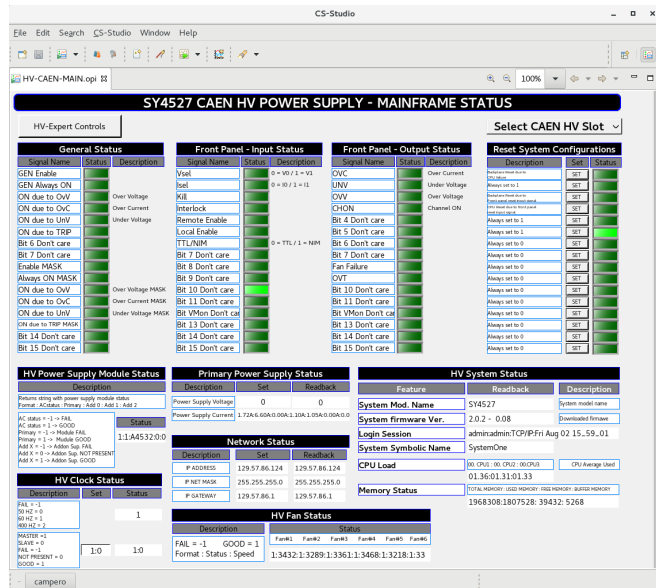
CS-Studio

File Edit Search CS-Studio Window Help

HV-CAEN-MAIN.opi

100%

SY4527 CAEN HV POWER SUPPLY - MAINFRAME STATUS

HV-Expert Controls

Select CAEN HV Slot

General Status

| Signal Name | Status | Description |
|---|---|---|
| GEN Enable | | |
| GEN Always ON | | |
| ON due to OvV | | Over Voltage |
| ON due to OvC | | Over Current |
| ON due to UnV | | Under Voltage |
| ON due to TRIP | | |
| Bit 6 Don't care | | |
| Bit 7 Don't care | | |
| Enable MASK | | |
| Always ON MASK | | |
| ON due to OvV | | Over Voltage MASK |
| ON due to OvC | | Over Current MASK |
| ON due to UnV | | Under Voltage MASK |
| ON due to TRIP MASK | | |
| Bit 14 Don't care | | |
| Bit 15 Don't care | | |

Front Panel - Input Status

| Signal Name | Status | Description |
|---|---|---|
| Vsel | | 0 = V0 / 1 = V1 |
| Isel | | 0 = I0 / 1 = I1 |
| Kill | | |
| Interlock | | |
| Remote Enable | | |
| Local Enable | | |
| TTL/NIM | | 0 = TTL / 1 = NIM |
| Bit 7 Don't care | | |
| Bit 8 Don't care | | |
| Bit 9 Don't care | | |
| Bit 10 Don't care | | |
| Bit 11 Don't care | | |
| Bit VMon Don't car | | |
| Bit 13 Don't care | | |
| Bit 14 Don't care | | |
| Bit 15 Don't care | | |

Front Panel - Output Status

| Signal Name | Status | Description |
|---|---|---|
| OVC | | Over Current |
| UNV | | Under Voltage |
| OVV | | Over Voltage |
| CHON | | Channel ON |
| Bit 4 Don't care | | |
| Bit 5 Don't care | | |
| Bit 6 Don't care | | |
| Bit 7 Don't care | | |
| Fan Failure | | |
| OVT | | |
| Bit 10 Don't care | | |
| Bit 11 Don't care | | |
| Bit VMon Don't car | | |
| Bit 13 Don't care | | |
| Bit 14 Don't care | | |
| Bit 15 Don't care | | |

Reset System Configurations

| Description | Set | Status |
|---|---|---|
| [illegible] | SET | |
| Always set to 1 | SET | |
| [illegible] | SET | |
| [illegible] | SET | |
| Always set to 1 | SET | |
| Always set to 1 | SET | |
| Always set to 0 | SET | |
| Always set to 0 | SET | |
| Always set to 0 | SET | |
| Always set to 0 | SET | |
| Always set to 0 | SET | |
| Always set to 0 | SET | |
| Always set to 0 | SET | |
| Always set to 0 | SET | |
| Always set to 0 | SET | |
| Always set to 0 | SET | |

HV Power Supply Module Status

Description

Returns string with power supply module status
Format : ACstatus : Primary : Add 0 : Add 1 : Add 2

AC status = -1 -> FAIL
AC status = 1 -> GOOD
Primary = -1 -> Module FAIL
Primary = 1 -> Module GOOD
Add X = -1 -> Addon Sup. FAIL
Add X = 0 -> Addon Sup. NOT PRESENT
Add X = 1 -> Addon Sup. GOOD

Status

1:1:A4532:0:0

Primary Power Supply Status

| Description | Set | Readback |
|---|---|---|
| Power Supply Voltage | 0 | 0 |
| Power Supply Current | 1.72A:6.60A:0.00A:1.10A:1.05A:0.00A:0.0 | |

Network Status

| Description | Set | Readback |
|---|---|---|
| IP ADDRESS | 129.57.86.124 | 129.57.86.124 |
| IP NET MASK | 255.255.255.0 | 255.255.255.0 |
| IP GATEWAY | 129.57.86.1 | 129.57.86.1 |

HV System Status

| Feature | Readback | Description |
|---|---|---|
| System Mod. Name | SY4527 | System model name |
| System firmware Ver. | 2.0.2 - 0.08 | Downloaded firmware |
| Login Session | admin:admin:TCP/IP:Fri Aug 02 15_59_01 | |
| System Symbolic Name | SystemOne | |
| CPU Load | 00. CPU1 : 00. CPU2 : 00.CPU3 | CPU Average Used |
| | 01.36:01.31:01.33 | |
| Memory Status | TOTAL MEMORY : USED MEMORY : FREE MEMORY : BUFFER MEMORY | |
| | 1968308:1807528: 39432: 5268 | |

HV Clock Status

| Description | Set | Status |
|---|---|---|
| FAIL = -1<br>50 HZ = 0<br>60 HZ = 1<br>400 HZ = 2 | | 1 |
| MASTER =1<br>SLAVE = 0<br>FAIL = -1<br>NOT PRESENT = 0<br>GOOD = 1 | 1:0 | 1:0 |

HV Fan Status

Description

FAIL = -1 GOOD = 1
Format : Status : Speed

Status

Fan#1 Fan#2 Fan#3 Fan#4 Fan#5 Fan#6

1:3432:1:3289:1:3361:1:3468:1:3218:1:33

campero